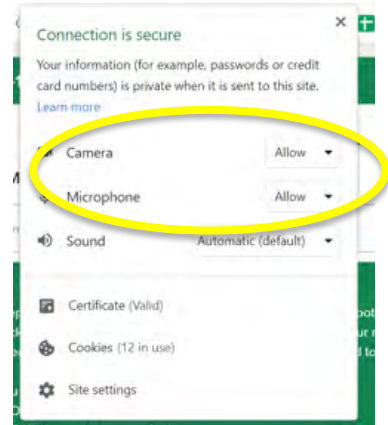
Connection is secure

Your information (for example, passwords or credit card numbers) is private when it is sent to this site. Learn more

Camera Allow

Microphone Allow

Sound Automatic (default)

Certificate (Valid)

Cookies (12 in use)

Site settings